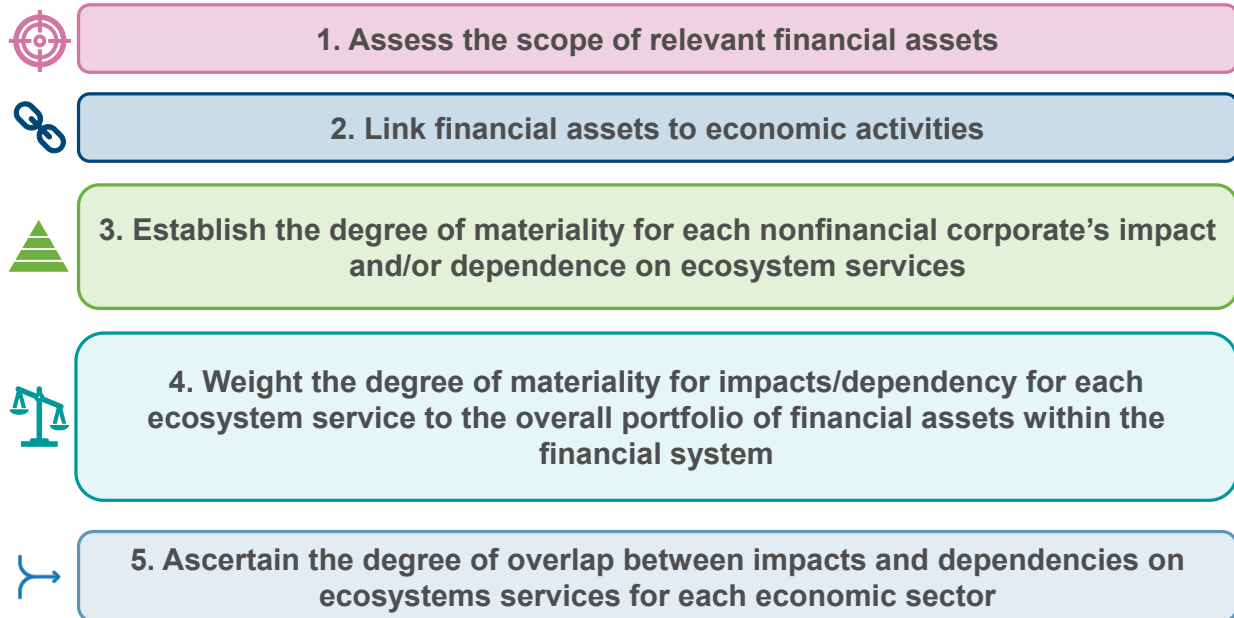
1. Assess the scope of relevant financial assets

2. Link financial assets to economic activities

3. Establish the degree of materiality for each nonfinancial corporate’s impact and/or dependence on ecosystem services

4. Weight the degree of materiality for impacts/dependency for each ecosystem service to the overall portfolio of financial assets within the financial system

5. Ascertain the degree of overlap between impacts and dependencies on ecosystems services for each economic sector